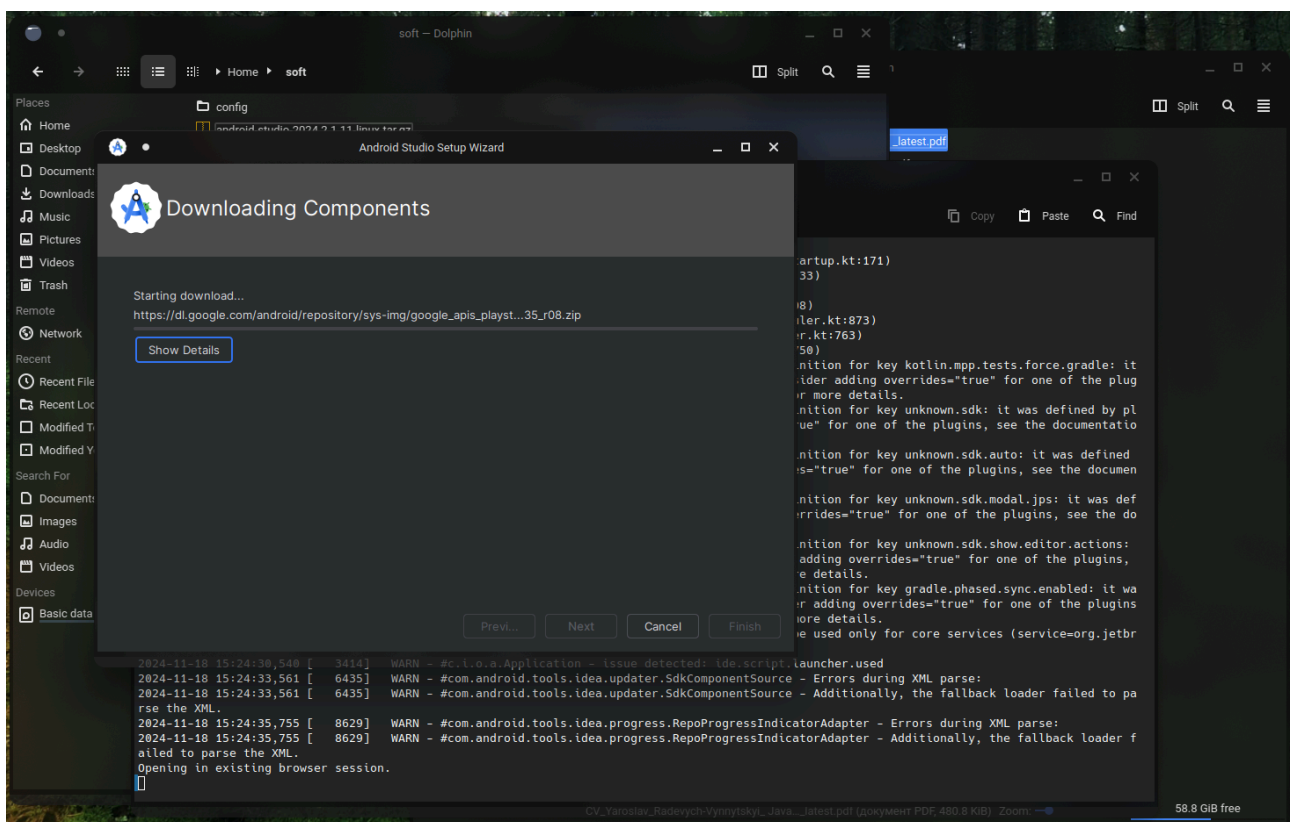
soft — Dolphin

Home ▸ soft

Split

Places
Home
Desktop
Documents
Downloads
Music
Pictures
Videos
Trash
Remote
Network
Recent
Recent Files
Recent Loc
Modified T
Modified Y
Search For
Documents
Images
Audio
Videos
Devices
Basic data

config
android-studio-2024.2.1.11-linux.tar.gz

Android Studio Setup Wizard

Downloading Components

Starting download...
https://dl.google.com/android/repository/sys-img/google_apis_playst...35_r08.zip

Show Details

Previ... Next Cancel Finish

_latest.pdf

Split

Copy Paste Find

.artup.kt:171)
33)
08)
ler.kt:873)
r.kt:763)
750)
.nition for key kotlin.mpp.tests.force.gradle: it
ider adding overrides="true" for one of the plug
r more details.
.nition for key unknown.sdk: it was defined by pl
rue" for one of the plugins, see the documentatio
.nition for key unknown.sdk.auto: it was defined
s="true" for one of the plugins, see the documen
.nition for key unknown.sdk.modal.jps: it was def
rrides="true" for one of the plugins, see the do
.nition for key unknown.sdk.show.editor.actions:
adding overrides="true" for one of the plugins,
re details.
.nition for key gradle.phased.sync.enabled: it wa
r adding overrides="true" for one of the plugins
more details.
e used only for core services (service=org.jetbr
2024-11-18 15:24:30,540 [ 3414] WARN - #c.i.o.a.Application - issue detected: ide.script.launcher.used
2024-11-18 15:24:33,561 [ 6435] WARN - #com.android.tools.idea.updater.SdkComponentSource - Errors during XML parse:
2024-11-18 15:24:33,561 [ 6435] WARN - #com.android.tools.idea.updater.SdkComponentSource - Additionally, the fallback loader failed to parse the XML.
2024-11-18 15:24:35,755 [ 8629] WARN - #com.android.tools.idea.progress.RepoProgressIndicatorAdapter - Errors during XML parse:
2024-11-18 15:24:35,755 [ 8629] WARN - #com.android.tools.idea.progress.RepoProgressIndicatorAdapter - Additionally, the fallback loader failed to parse the XML.
Opening in existing browser session.

CV_Yaroslav_Radevych-Vynnytskyi_Java..._latest.pdf (документ PDF, 480.8 KiB) Zoom:
58.8 GiB free